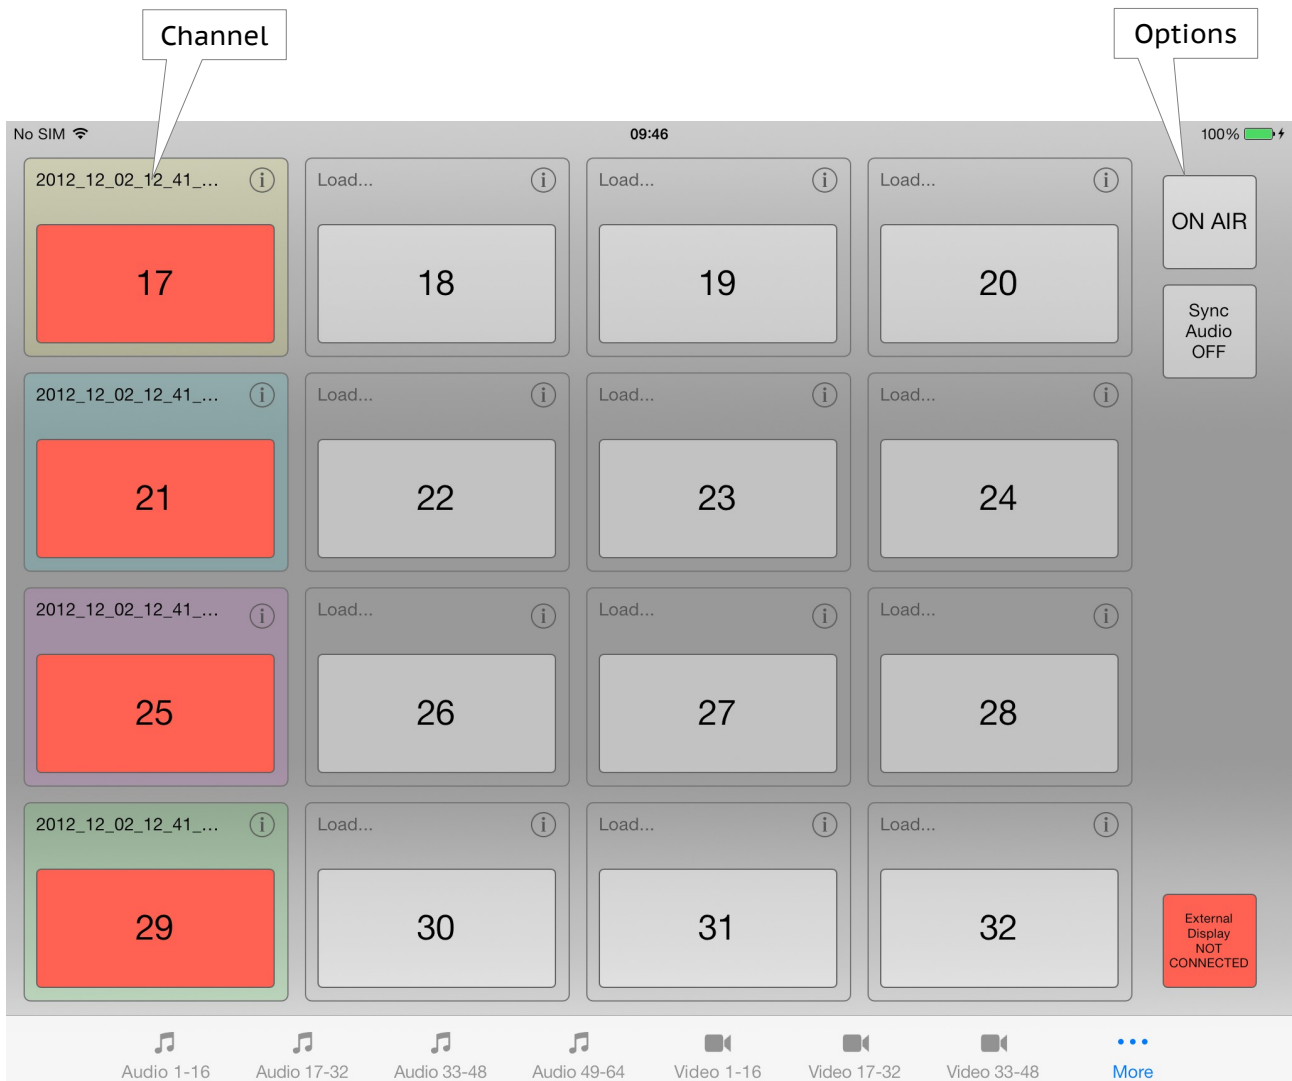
Channel

Options

No SIM

09:46

100%

2012_12_02_12_41_...

17

Load...

18

Load...

19

Load...

20

ON AIR

Sync Audio OFF

2012_12_02_12_41_...

21

Load...

22

Load...

23

Load...

24

2012_12_02_12_41_...

25

Load...

26

Load...

27

Load...

28

2012_12_02_12_41_...

29

Load...

30

Load...

31

Load...

32

External Display NOT CONNECTED

Audio 1-16 Audio 17-32 Audio 33-48 Audio 49-64 Video 1-16 Video 17-32 Video 33-48 More